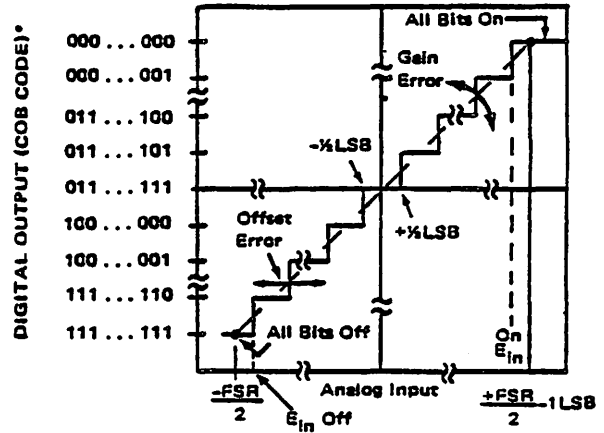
DIGITAL OUTPUT (COB CODE)*

000 . . . 000
000 . . . 001
011 . . . 100
011 . . . 101
011 . . . 111
100 . . . 000
100 . . . 001
111 . . . 110
111 . . . 111

All Bits On
Gain Error
-½LSB
+½LSB
Offset Error
All Bits Off
$E_{in}$ On
$\frac{-FSR}{2}$
Analog Input
$\frac{+FSR}{2}$-1LSB
$E_{in}$ Off